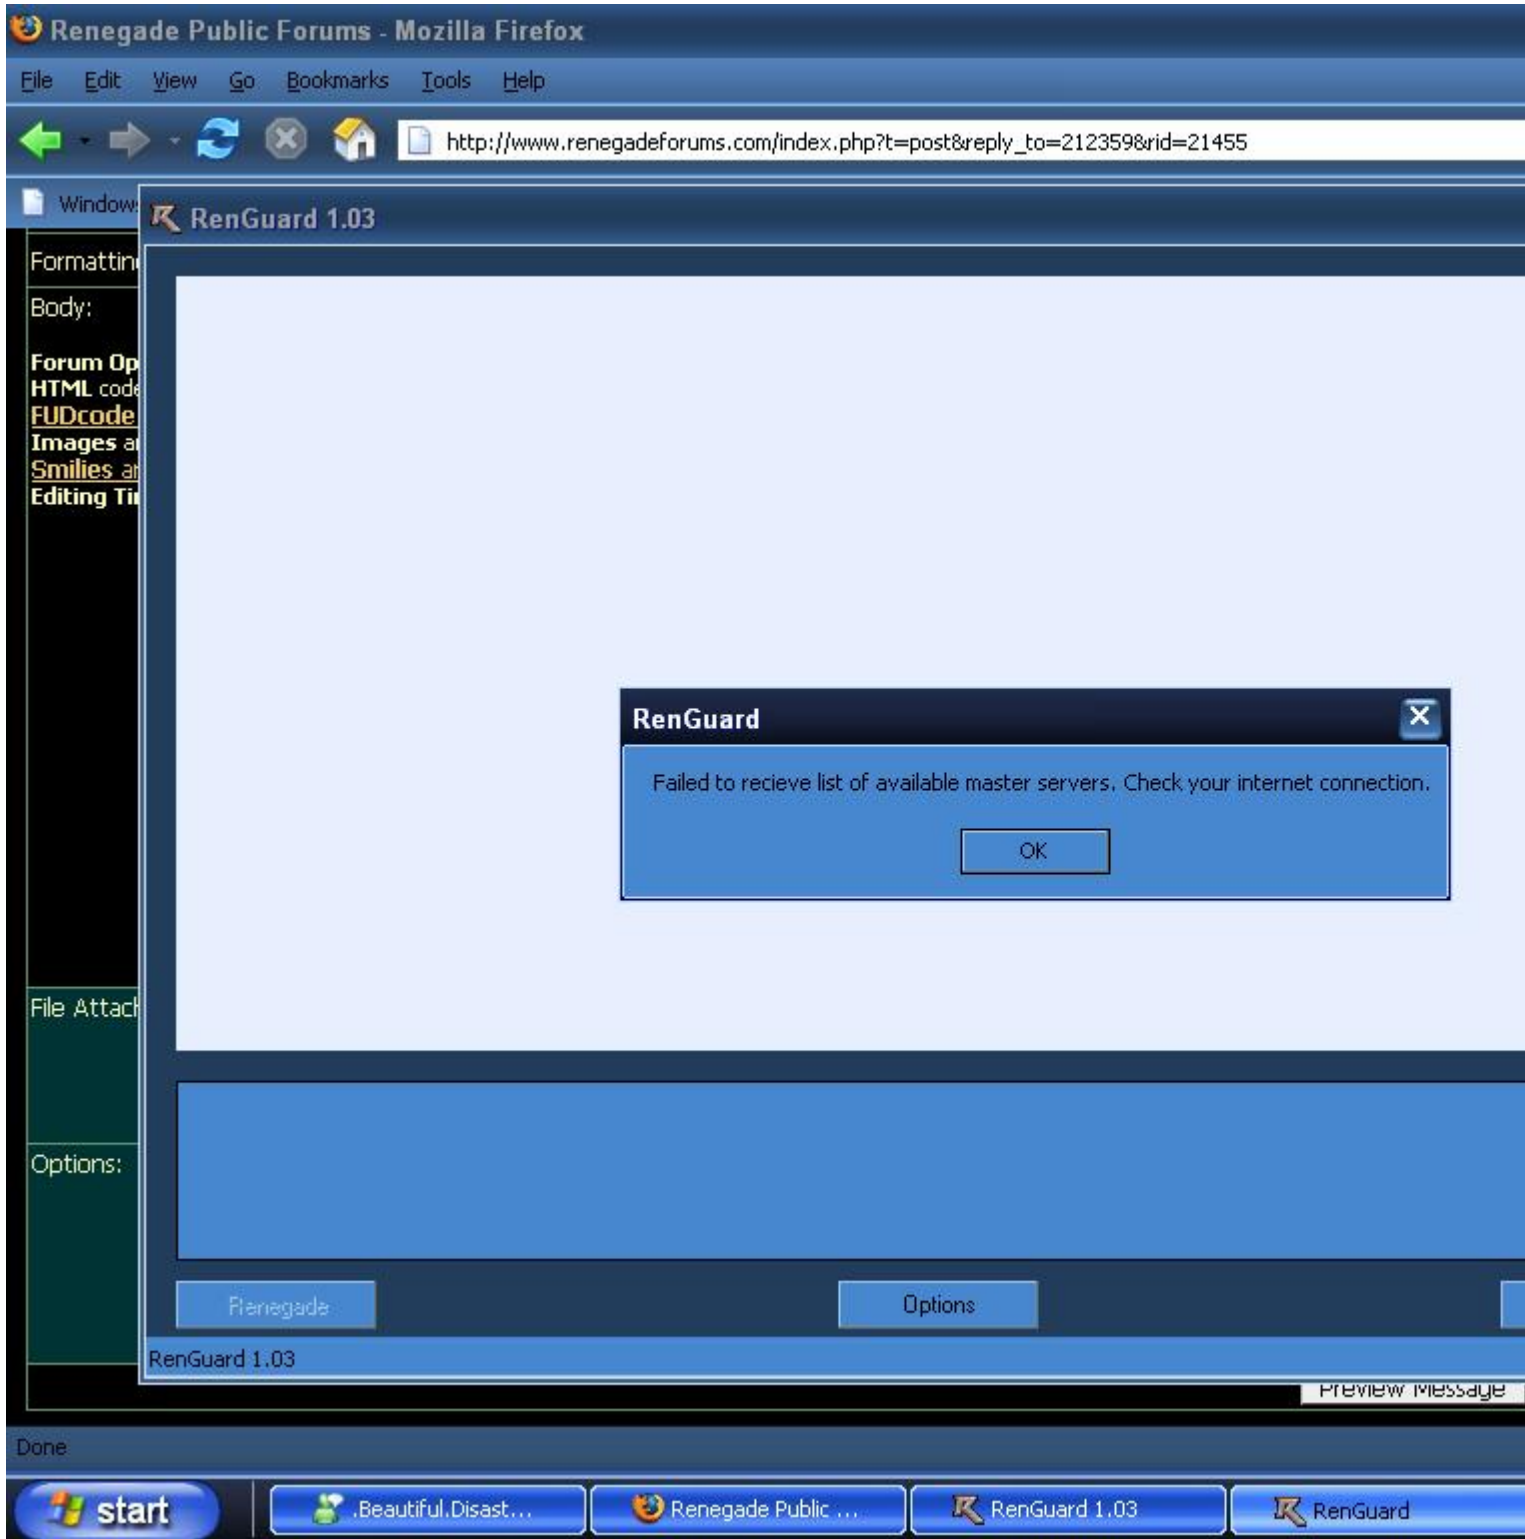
Renegade Public Forums - Mozilla Firefox

File Edit View Go Bookmarks Tools Help

http://www.renegadeforums.com/index.php?t=post&reply_to=212359&rid=21455

Window

RenGuard 1.03

Formattin

Body:

Forum Op
HTML cod
FUDcode
Images a
Smilies a
Editing Ti

File Attac

Options:

RenGuard

Failed to recieve list of available master servers. Check your internet connection.

OK

Renegade

Options

RenGuard 1.03

Preview Message

Done

start

.Beautiful.Disast...

Renegade Public ...

RenGuard 1.03

RenGuard